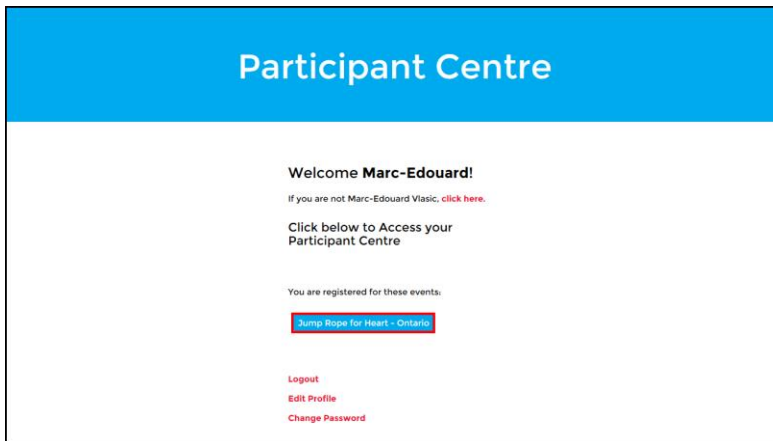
Participant Centre

Welcome **Marc-Edouard**!

If you are not Marc-Edouard Vlasic, click here.

Click below to Access your Participant Centre

You are registered for these events:

Jump Rope for Heart - Ontario

Logout

Edit Profile

Change Password